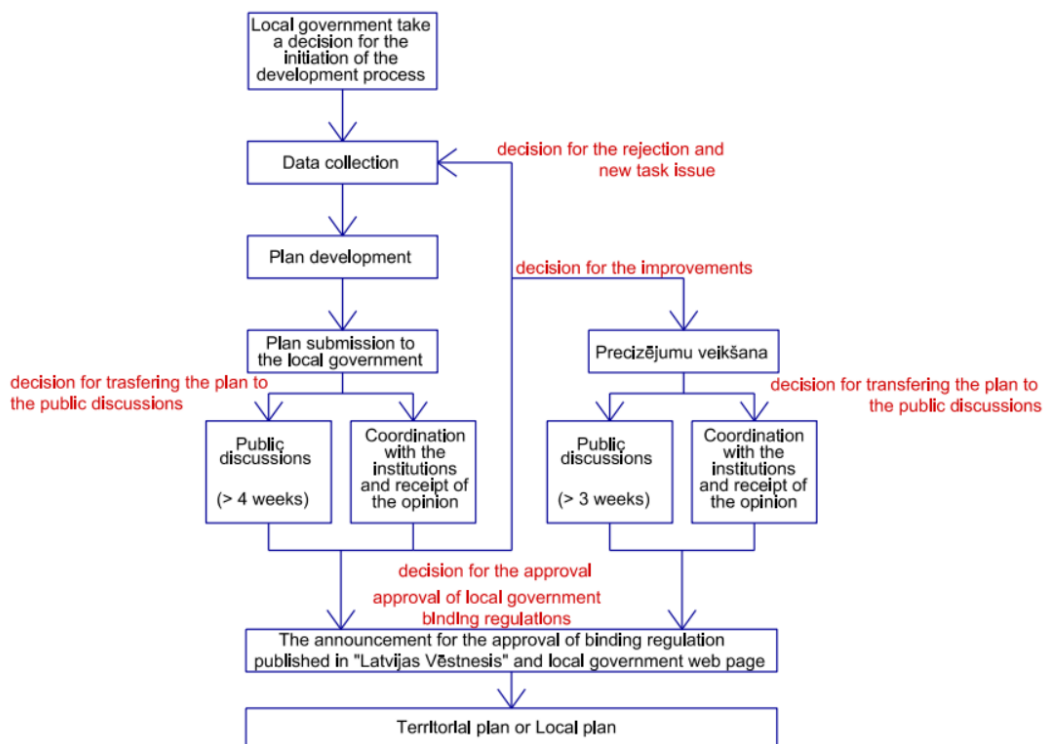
Local government take a decision for the initiation of the development process

Data collection

decision for the rejection and new task issue

Plan development

decision for the improvements

Plan submission to the local government

Precizējumu veikšana

decision for trasfering the plan to the public discussions

decision for transfering the plan to the public discussions

Public discussions

(> 4 weeks)

Coordination with the institutions and receipt of the opinion

Public discussions

(> 3 weeks)

Coordination with the institutions and receipt of the opinion

decision for the approval

approval of local government binding regulations

The announcement for the approval of binding regulation published in "Latvijas Vēstnesis" and local government web page

Territorial plan or Local plan